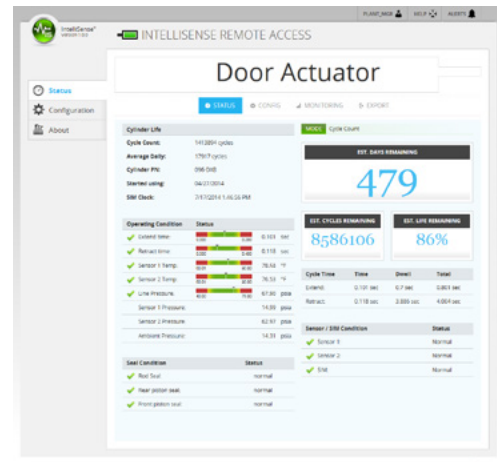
PLANT_MGR HELP ALERTS

IntelliSense

INTELLISENSE REMOTE ACCESS

Door Actuator

Status
Configuration
About

STATUS CONFIG MONITORING EXPORT

Cylinder Life

| | |
|---|---|
| Cycle Count: | 1412884 cycles |
| Average Daily: | 17917 cycles |
| Cylinder P/N: | 098-048 |
| Started using: | 04/2/2014 |
| SIM Clock: | 7/17/2014 1:46:56 PM |

| Operating Condition | Status | |
|---|---|---|
| Extend time | | 0.103 sec |
| Retract time | | 0.118 sec |
| Sensor 1 Temp. | | 78.63 °F |
| Sensor 2 Temp. | | 78.53 °F |
| Line Pressure | | 67.80 psia |
| Sensor 1 Pressure: | | 14.89 psia |
| Sensor 2 Pressure: | | 62.97 psia |
| Ambient Pressure: | | 14.51 psia |

| Seal Condition | Status |
|---|---|
| Rod Seal | normal |
| Rear piston seal | normal |
| Front piston seal | normal |

MODE Cycle Count

EST. DAYS REMAINING

479

EST. CYCLES REMAINING

8586106

EST. LIFE REMAINING

86%

| Cycle Time | Time | Dwell | Total |
|---|---|---|---|
| Extend: | 0.101 sec | 0.7 sec | 0.801 sec |
| Retract: | 0.118 sec | 3.886 sec | 4.004 sec |

| Sensor / SIM Condition | Status |
|---|---|
| Sensor 1 | Normal |
| Sensor 2 | Normal |
| SIM | Normal |